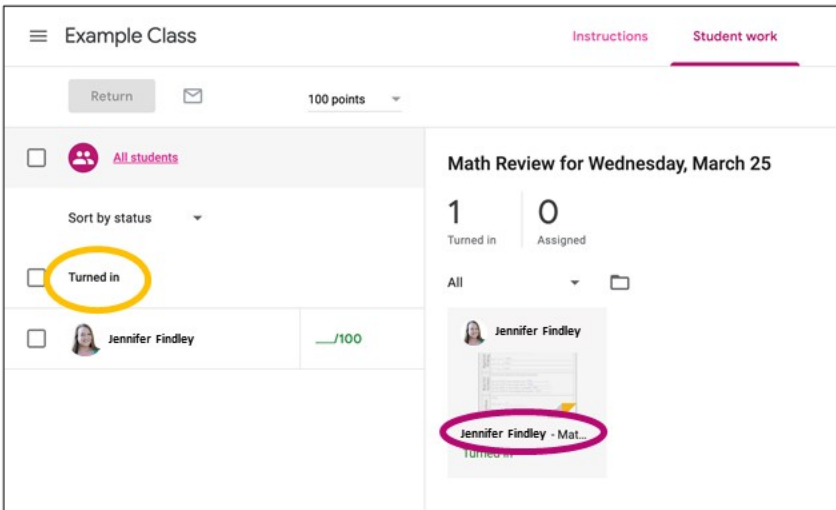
Example Class

Instructions

Student work

Return

100 points

All students

Sort by status

Turned in

Jennifer Findley

__/100

Math Review for Wednesday, March 25

1
Turned in

0
Assigned

All

Jennifer Findley

Jennifer Findley - Mat...

Turned in